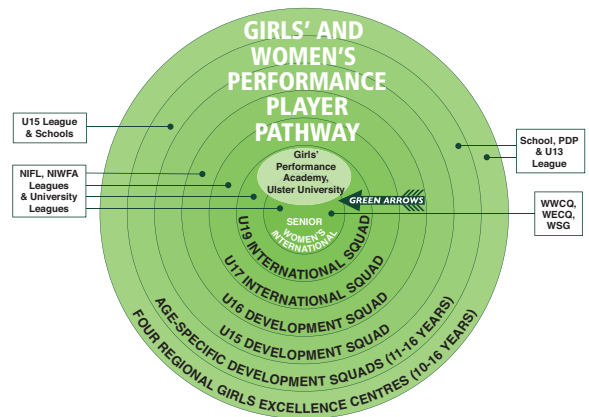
GIRLS' AND WOMEN'S PERFORMANCE PLAYER PATHWAY

U15 League & Schools

NIFL, NIWFA Leagues & University Leagues

School, PDP & U13 League

Girls' Performance Academy, Ulster University

GREEN ARROWS

WWCQ, WECQ, WSG

SENIOR WOMEN'S INTERNATIONAL

U19 INTERNATIONAL SQUAD

U17 INTERNATIONAL SQUAD

U16 DEVELOPMENT SQUAD

U15 DEVELOPMENT SQUAD

AGE-SPECIFIC DEVELOPMENT SQUADS (11-16 YEARS)

FOUR REGIONAL GIRLS EXCELLENCE CENTRES (10-16 YEARS)